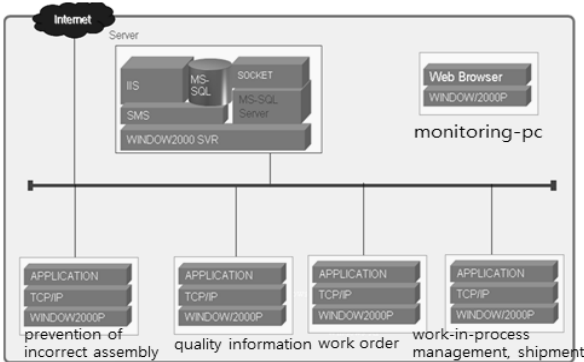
Internet

Server

IIS

MS-SQL

SOCKET

MS-SQL Server

SMS

WINDOW2000 SVR

Web Browser

WINDOW/2000P

monitoring-pc

APPLICATION

TCP/IP

WINDOW2000P

prevention of incorrect assembly

APPLICATION

TCP/IP

WINDOW/2000P

quality information

APPLICATION

TCP/IP

WINDOW2000P

work order

APPLICATION

TCP/IP

WINDOW2000P

work-in-process management, shipment